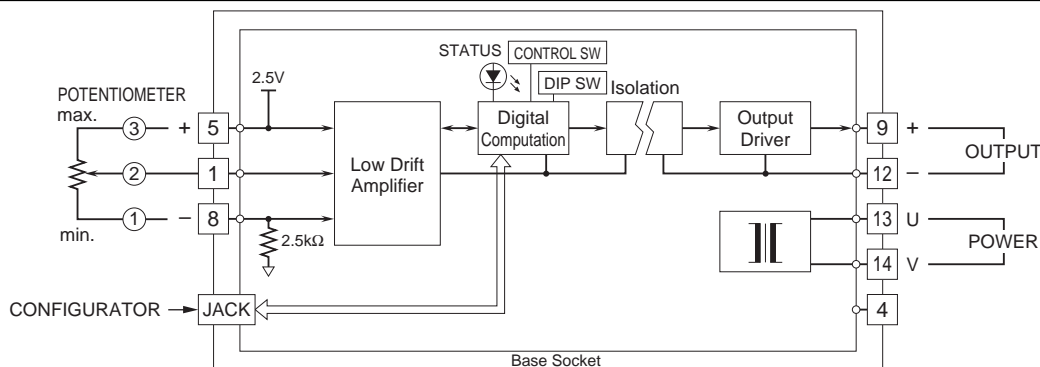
STATUS
CONTROL SW
DIP SW
Isolation
2.5V
POTENTIOMETER
max.
3
+
5
Low Drift Amplifier
Digital Computation
Output Driver
9
+
OUTPUT
2
1
12
–
1
–
8
min.
2.5kΩ
13
U
POWER
14
V
CONFIGURATOR
JACK
4
Base Socket